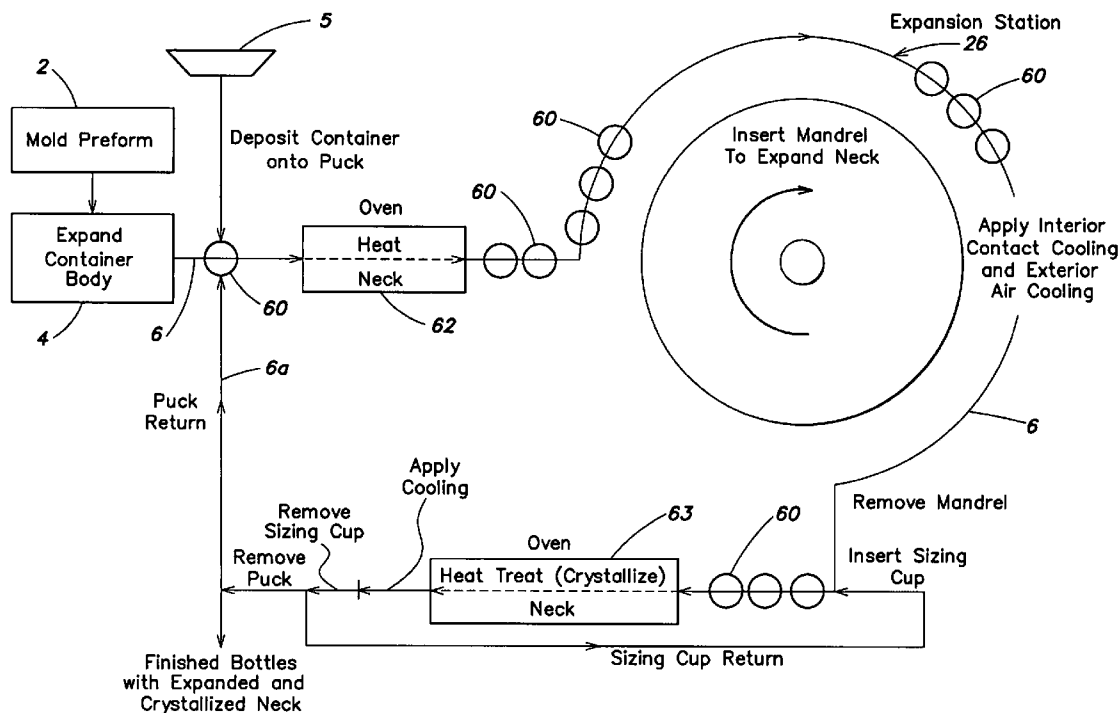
2

Mold Preform

Expand Container Body

4

5

Deposit Container onto Puck

6

60

6a

Puck Return

Oven

Heat

Neck

62

60

60

Expansion Station

26

60

Insert Mandrel To Expand Neck

Apply Interior Contact Cooling and Exterior Air Cooling

6

Remove Mandrel

Insert Sizing Cup

60

63

Oven

Heat Treat (Crystallize)

Neck

Apply Cooling

Remove Sizing Cup

Remove Puck

Sizing Cup Return

Finished Bottles with Expanded and Crystallized Neck